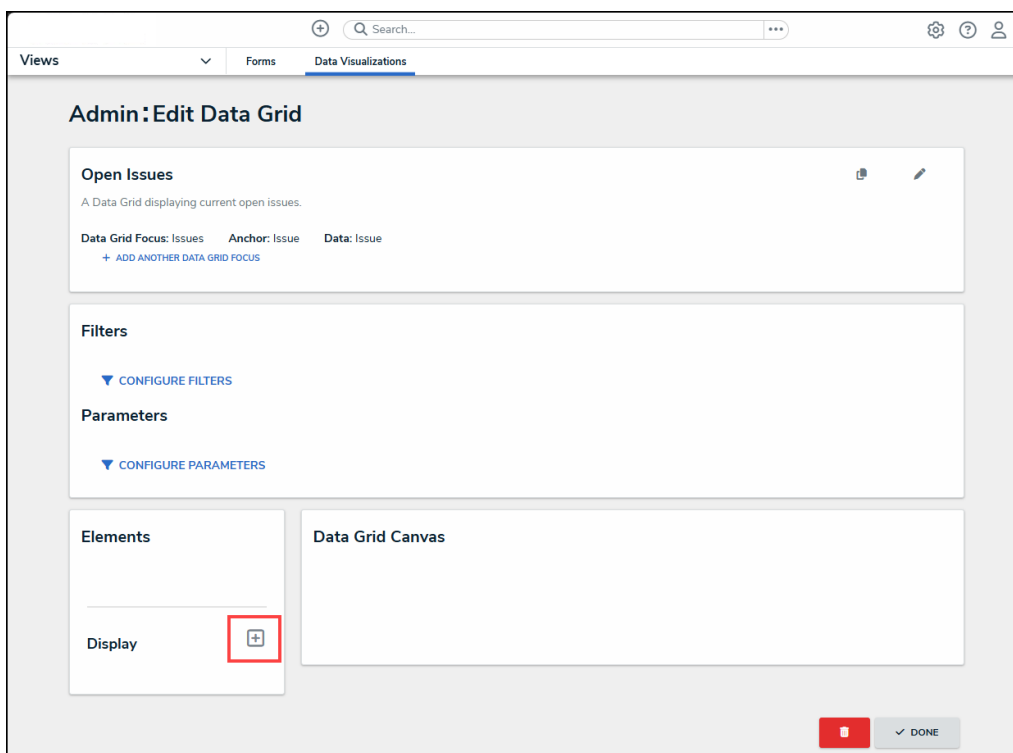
Search...

Views

Forms

Data Visualizations

Admin: Edit Data Grid

Open Issues

A Data Grid displaying current open issues.

Data Grid Focus: Issues Anchor: Issue Data: Issue

+ ADD ANOTHER DATA GRID FOCUS

Filters

CONFIGURE FILTERS

Parameters

CONFIGURE PARAMETERS

Elements

Display

Data Grid Canvas

DONE